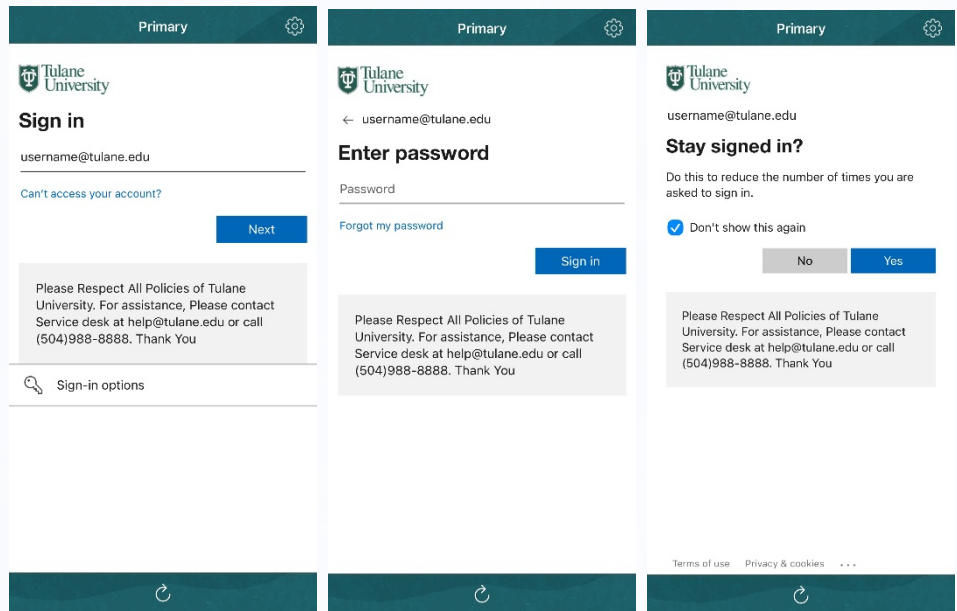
Primary

Tulane University

Sign in

username@tulane.edu

Can't access your account?

Next

Please Respect All Policies of Tulane University. For assistance, Please contact Service desk at help@tulane.edu or call (504)988-8888. Thank You

Sign-in options

Primary

Tulane University

← username@tulane.edu

Enter password

Password

Forgot my password

Sign in

Please Respect All Policies of Tulane University. For assistance, Please contact Service desk at help@tulane.edu or call (504)988-8888. Thank You

Primary

Tulane University

username@tulane.edu

Stay signed in?

Do this to reduce the number of times you are asked to sign in.

Don't show this again

No

Yes

Please Respect All Policies of Tulane University. For assistance, Please contact Service desk at help@tulane.edu or call (504)988-8888. Thank You

Terms of use Privacy & cookies ...